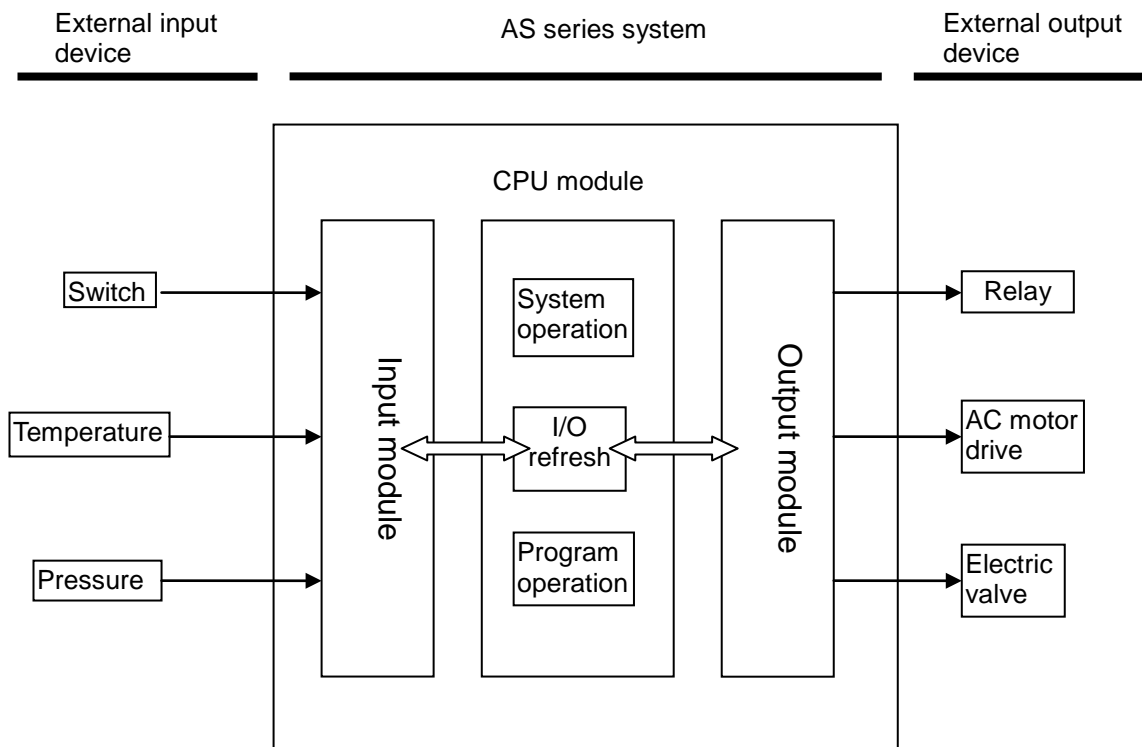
External input device

AS series system

External output device

CPU module

Switch

Temperature

Pressure

Input module

System operation

I/O refresh

Program operation

Output module

Relay

AC motor drive

Electric valve